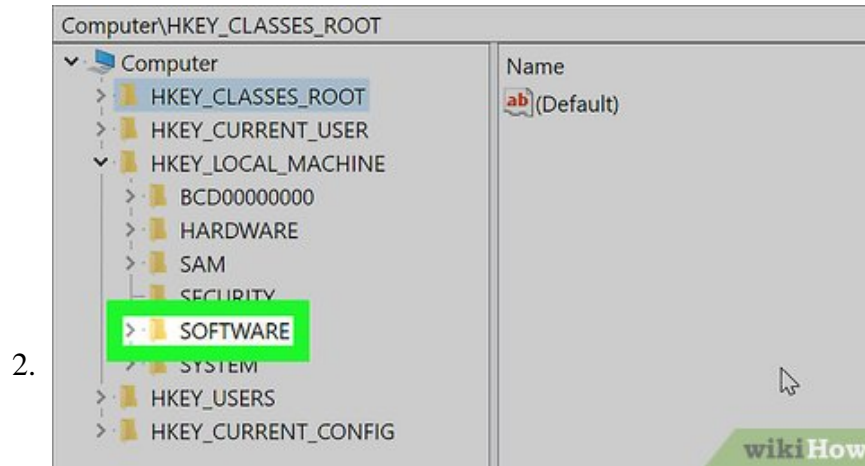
Computer\HKEY_CLASSES_ROOT

Computer
HKEY_CLASSES_ROOT
HKEY_CURRENT_USER
HKEY_LOCAL_MACHINE
BCD00000000
HARDWARE
SAM
SECURITY
SOFTWARE
SYSTEM
HKEY_USERS
HKEY_CURRENT_CONFIG

Name
ab (Default)

2.

wikiHow